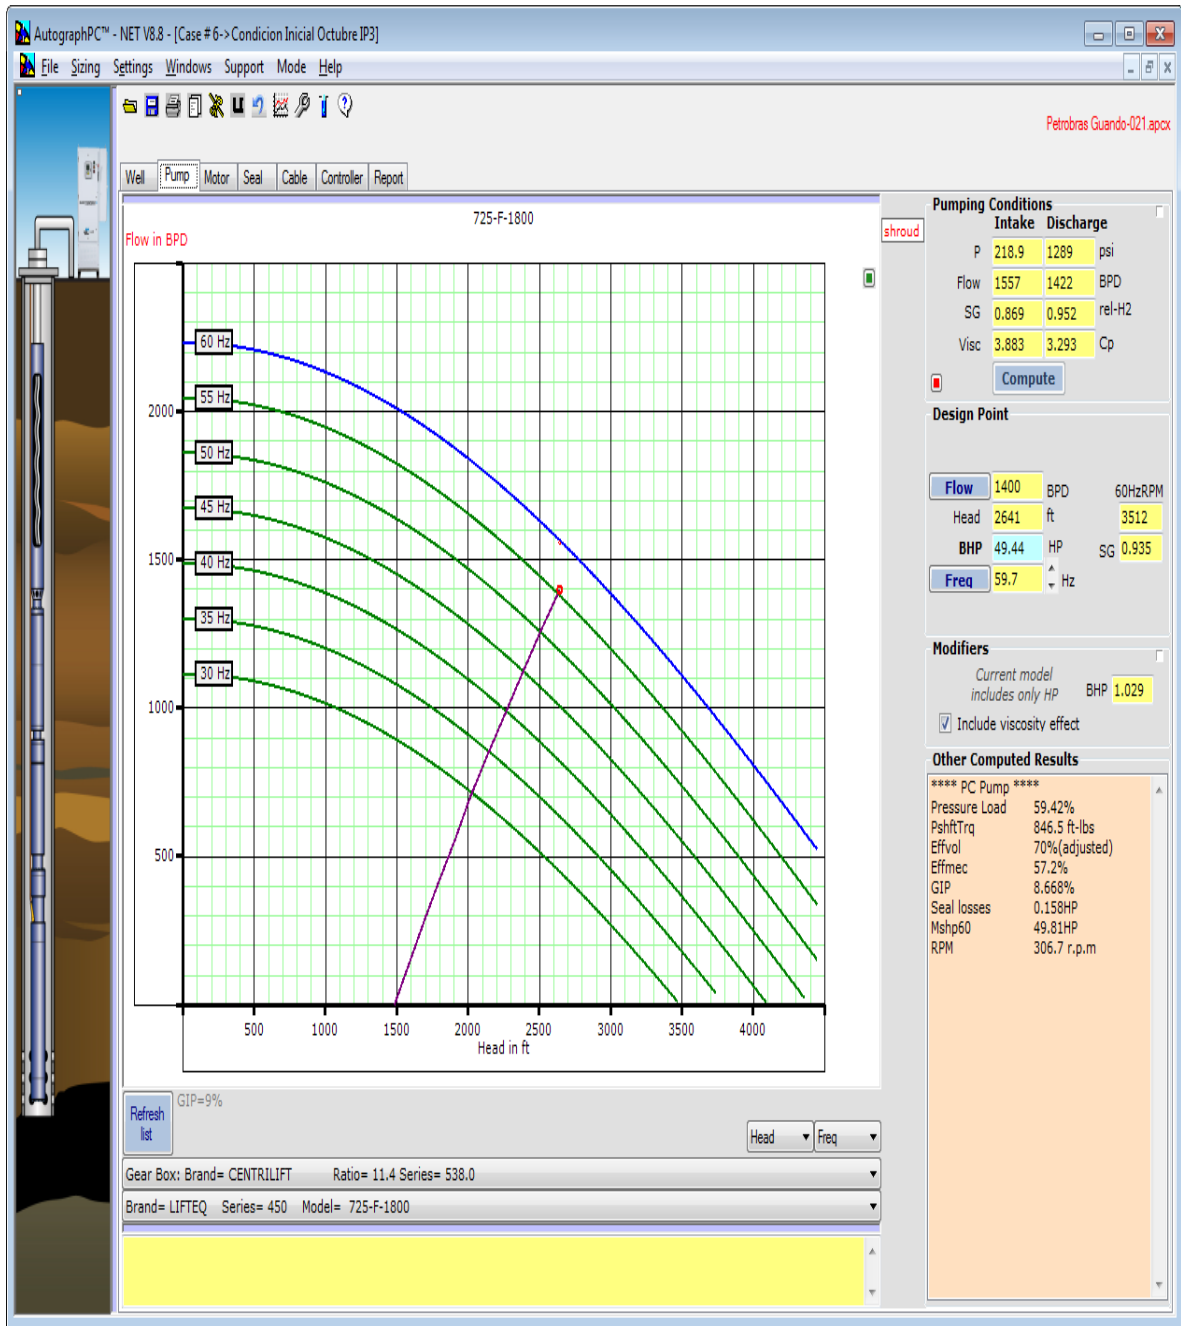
AutographPC™ - NET V8.8 - [Case # 6-> Condicion Inicial Octubre IP3]

File Sizing Settings Windows Support Mode Help

Petrobras Guando-021.apcx

Well Pump Motor Seal Cable Controller Report

725-F-1800

Flow in BPD

shroud

60 Hz
55 Hz
50 Hz
45 Hz
40 Hz
35 Hz
30 Hz

2000
1500
1000
500

500 1000 1500 2000 2500 3000 3500 4000
Head in ft

Pumping Conditions

| | Intake | Discharge | |
|---|---|---|---|
| P | 218.9 | 1289 | psi |
| Flow | 1557 | 1422 | BPD |
| SG | 0.869 | 0.952 | rel-H2 |
| Visc | 3.883 | 3.293 | Cp |

Compute

Design Point

Flow 1400 BPD 60HzRPM
Head 2641 ft 3512
BHP 49.44 HP SG 0.935
Freq 59.7 Hz

Modifiers

Current model includes only HP BHP 1.029

Include viscosity effect

Other Computed Results

**** PC Pump ****
Pressure Load 59.42%
PshftTrq 846.5 ft-lbs
Effvol 70%(adjusted)
Effmec 57.2%
GIP 8.668%
Seal losses 0.158HP
Mshp60 49.81HP
RPM 306.7 r.p.m

Refresh list

GIP=9%

Head Freq

Gear Box: Brand= CENTRILIFT Ratio= 11.4 Series= 538.0

Brand= LIFTEQ Series= 450 Model= 725-F-1800